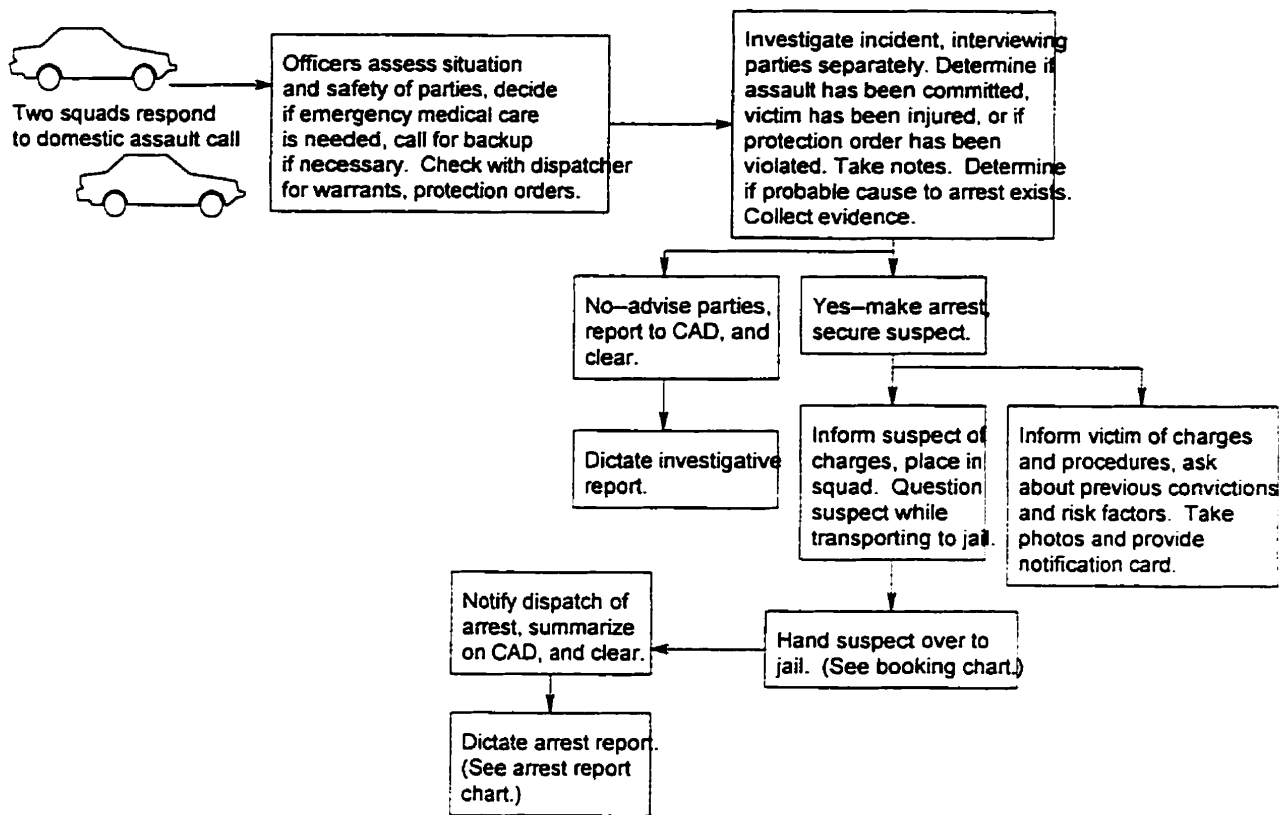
Two squads respond to domestic assault call

Officers assess situation and safety of parties, decide if emergency medical care is needed, call for backup if necessary. Check with dispatcher for warrants, protection orders.

Investigate incident, interviewing parties separately. Determine if assault has been committed, victim has been injured, or if protection order has been violated. Take notes. Determine if probable cause to arrest exists. Collect evidence.

No–advise parties, report to CAD, and clear.

Dictate investigative report.

Yes–make arrest, secure suspect.

Inform suspect of charges, place in squad. Question suspect while transporting to jail.

Inform victim of charges and procedures, ask about previous convictions and risk factors. Take photos and provide notification card.

Hand suspect over to jail. (See booking chart.)

Notify dispatch of arrest, summarize on CAD, and clear.

Dictate arrest report. (See arrest report chart.)